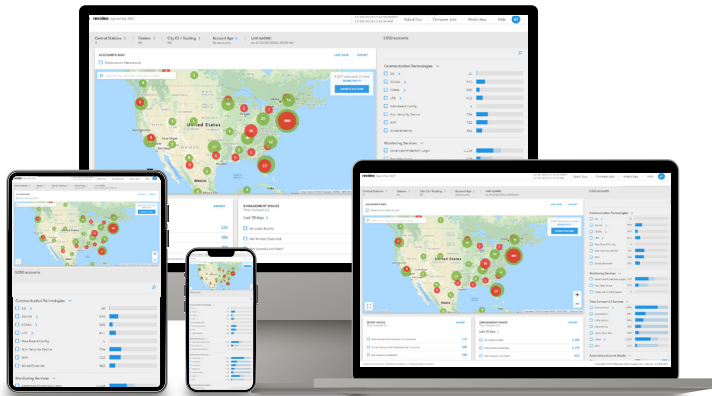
resideo

Central Stations | Dealers | City (1) / Trading | Account Age | Last updated

ACCOUNTS MAP

United States

Communication Technologies

Monitoring Services

ENGAGEMENT SCALES

Last 30 days

3,050 accounts

Communication Technologies

Monitoring Services

Last 30 days